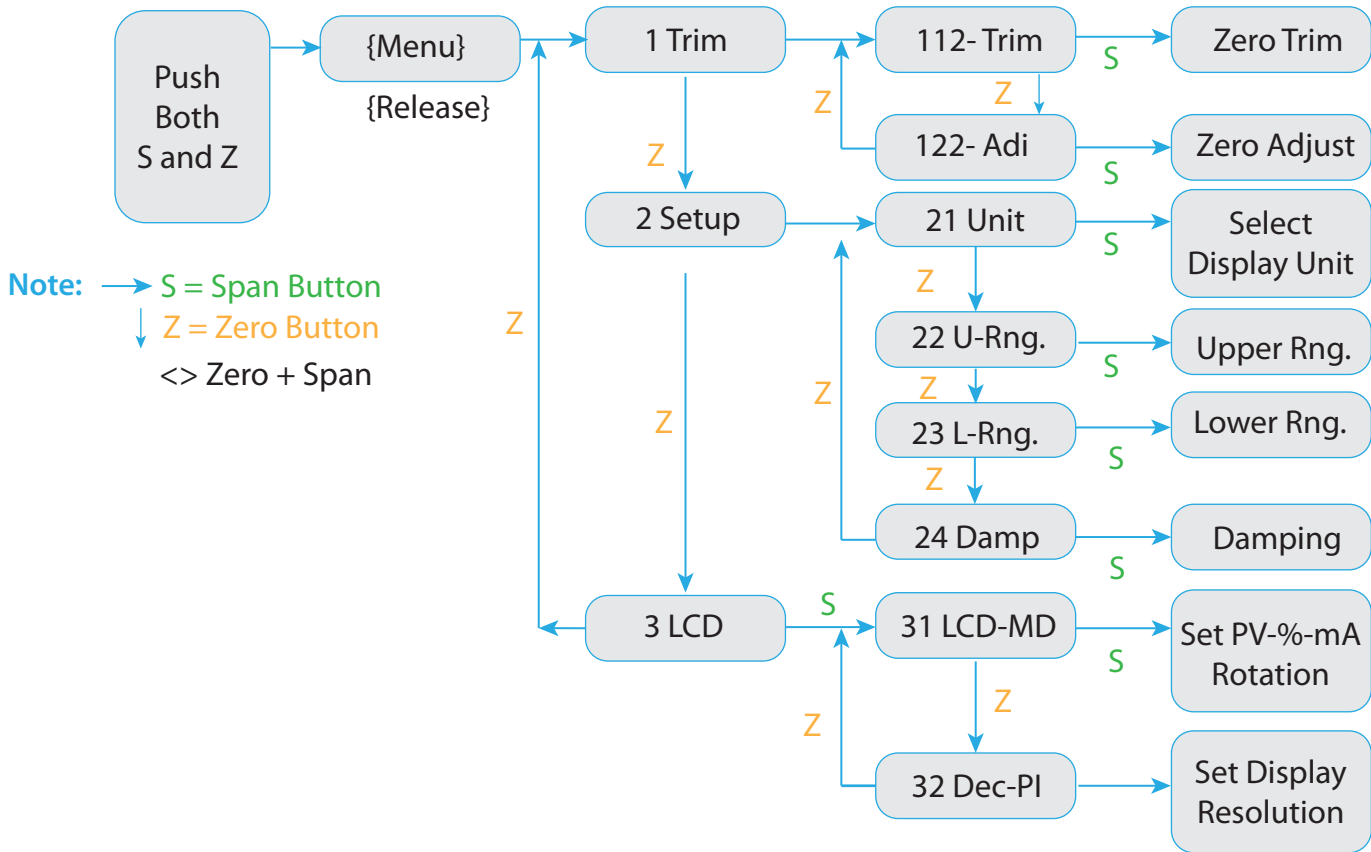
Push Both S and Z

{Menu}

{Release}

1 Trim

112- Trim

S

Zero Trim

Z

Z

122- Adi

Zero Adjust

S

Z

2 Setup

21 Unit

S

Select Display Unit

Note: S = Span Button

Z = Zero Button

<> Zero + Span

Z

Z

22 U-Rng.

S

Upper Rng.

Z

Z

23 L-Rng.

Lower Rng.

S

Z

Z

24 Damp

Damping

S

3 LCD

S

31 LCD-MD

S

Set PV-%-mA Rotation

Z

Z

32 Dec-PI

Set Display Resolution